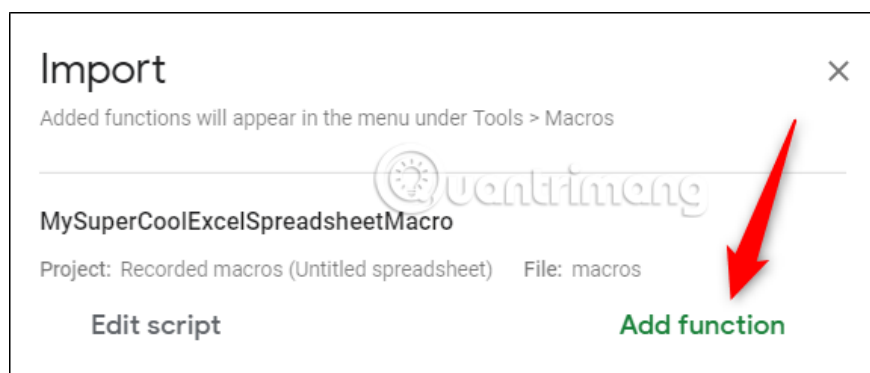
Import

×

Added functions will appear in the menu under Tools > Macros

quantrimang

MySuperCoolExcelSpreadsheetMacro

Project: Recorded macros (Untitled spreadsheet)

File: macros

Edit script

Add function